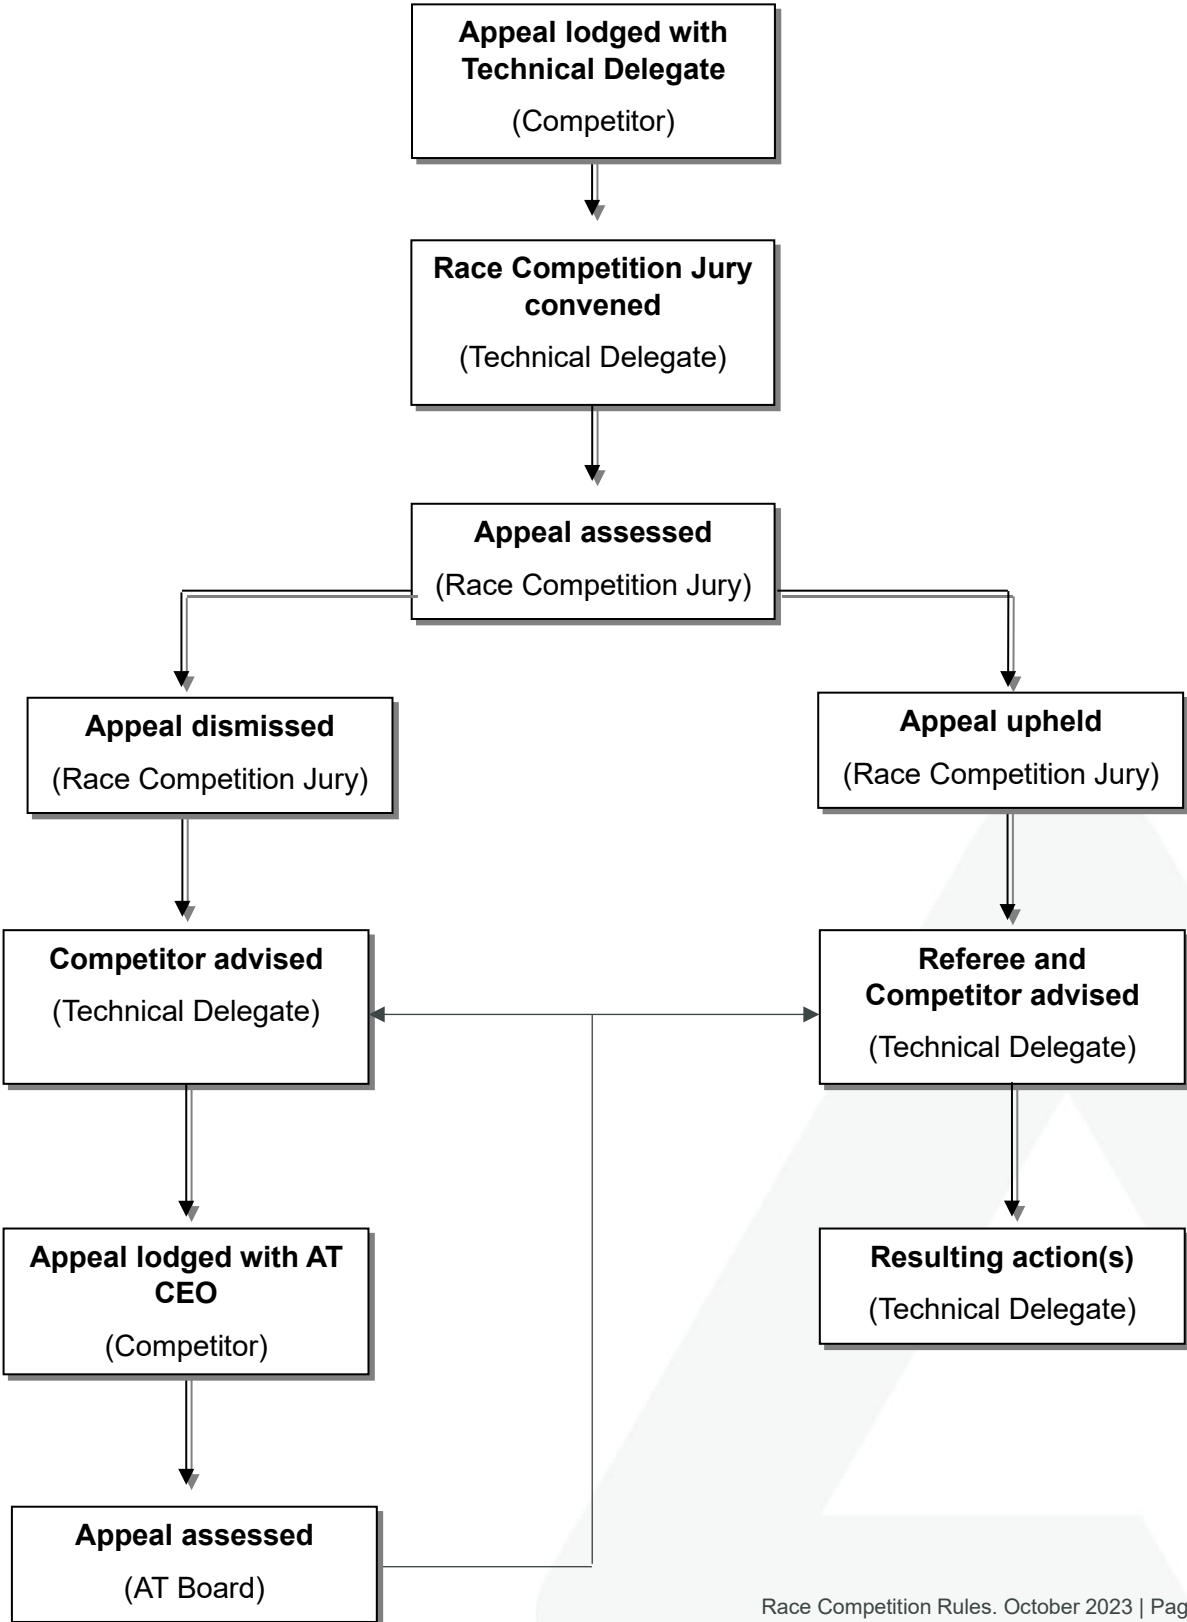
Appeal lodged with Technical Delegate
(Competitor)

Race Competition Jury convened
(Technical Delegate)

Appeal assessed
(Race Competition Jury)

Appeal dismissed
(Race Competition Jury)

Appeal upheld
(Race Competition Jury)

Competitor advised
(Technical Delegate)

Referee and Competitor advised
(Technical Delegate)

Appeal lodged with AT CEO
(Competitor)

Resulting action(s)
(Technical Delegate)

Appeal assessed
(AT Board)

Race Competition Rules. October 2023 | Pag